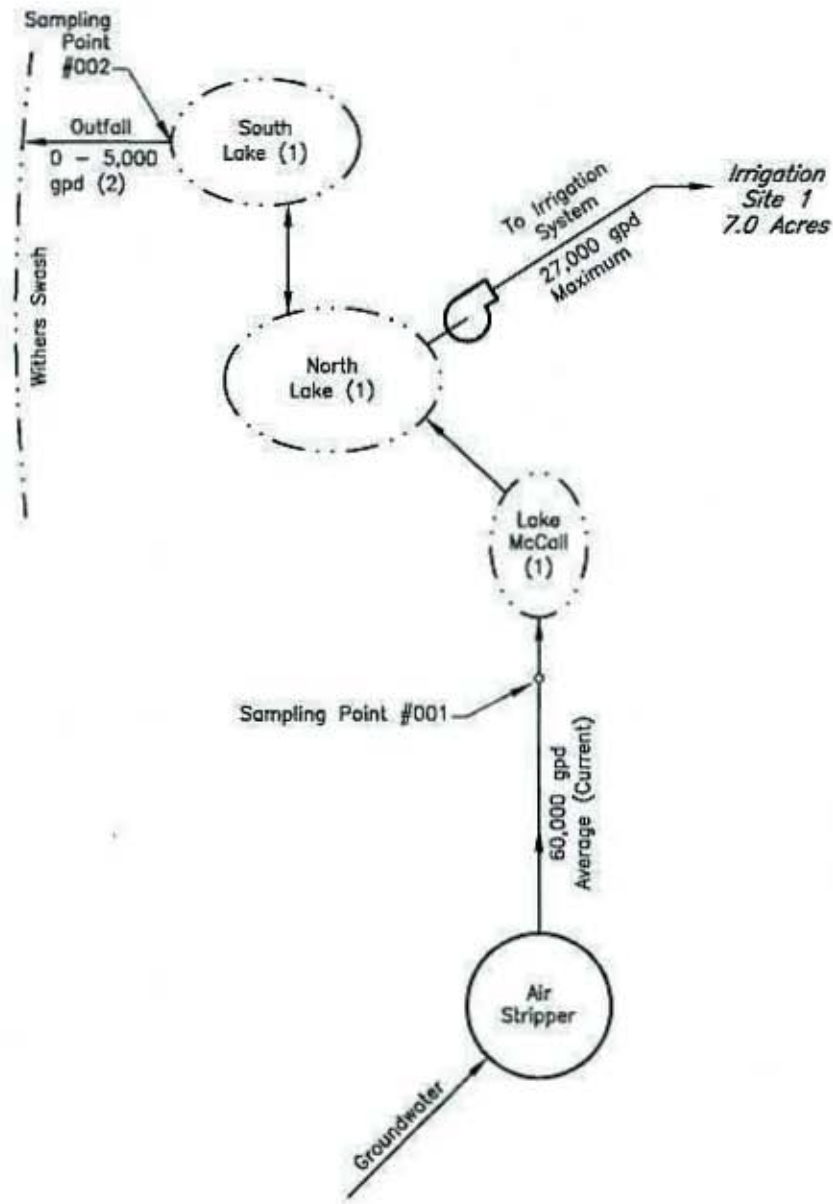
Sampling Point #002

Outfall

0 – 5,000 gpd (2)

South Lake (1)

Withers Swash

To Irrigation System

27,000 gpd Maximum

Irrigation Site 1 7.0 Acres

North Lake (1)

Lake McCall (1)

Sampling Point #001

60,000 gpd Average (Current)

Air Stripper

Groundwater